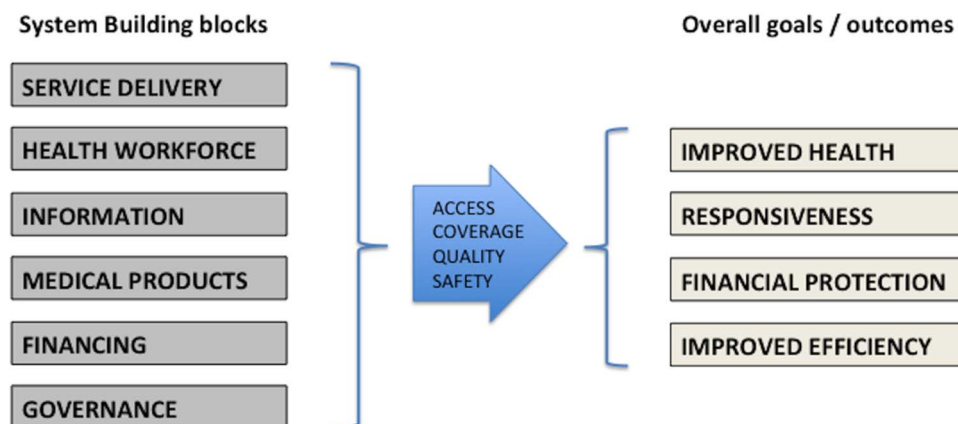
System Building blocks

SERVICE DELIVERY

HEALTH WORKFORCE

INFORMATION

MEDICAL PRODUCTS

FINANCING

GOVERNANCE

ACCESS
COVERAGE
QUALITY
SAFETY

Overall goals / outcomes

IMPROVED HEALTH

RESPONSIVENESS

FINANCIAL PROTECTION

IMPROVED EFFICIENCY